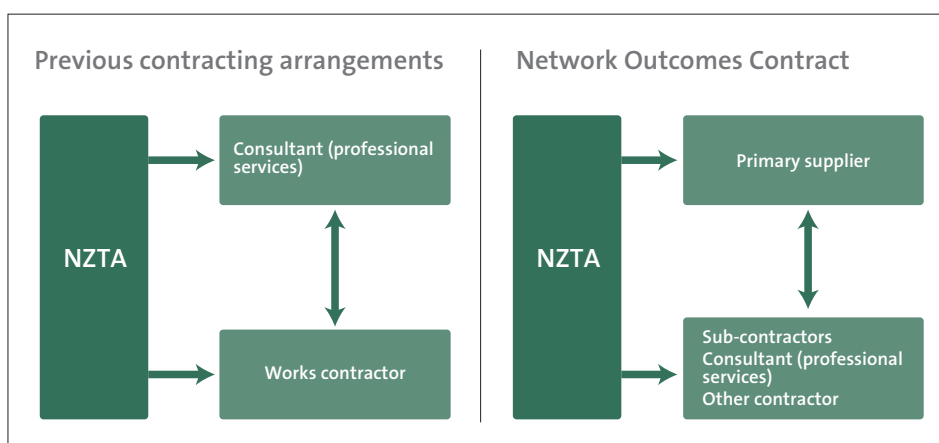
Previous contracting arrangements

NZTA

Consultant (professional services)

Works contractor

Network Outcomes Contract

NZTA

Primary supplier

Sub-contractors
Consultant (professional services)
Other contractor